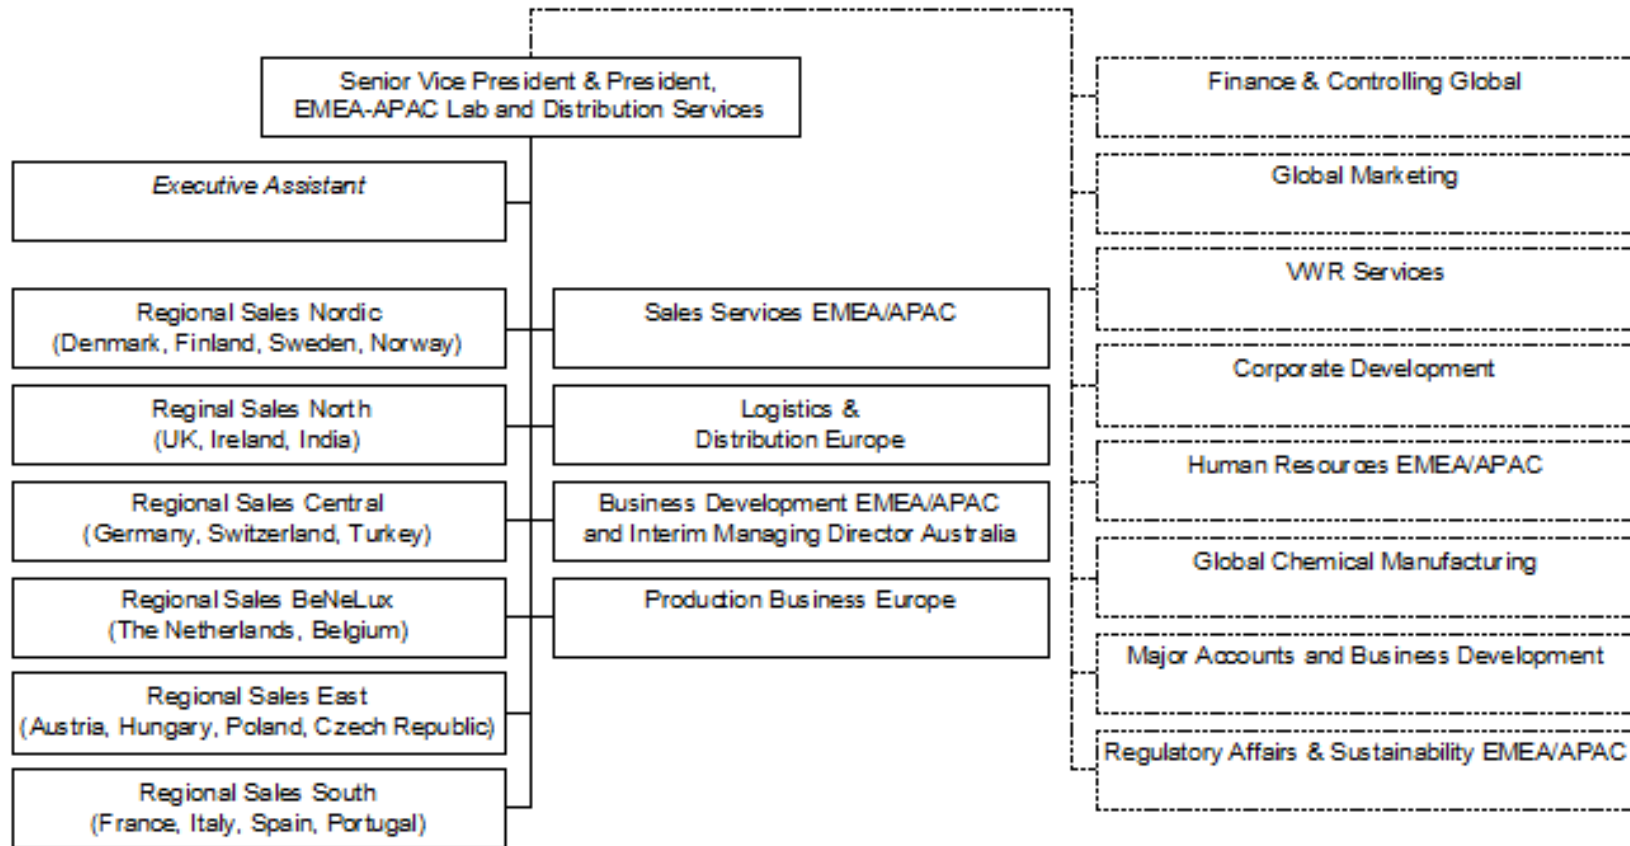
Senior Vice President & President, EMEA-APAC Lab and Distribution Services

Executive Assistant

Regional Sales Nordic (Denmark, Finland, Sweden, Norway)

Reginal Sales North (UK, Ireland, India)

Regional Sales Central (Germany, Switzerland, Turkey)

Regional Sales BeNeLux (The Netherlands, Belgium)

Regional Sales East (Austria, Hungary, Poland, Czech Republic)

Regional Sales South (France, Italy, Spain, Portugal)

Sales Services EMEA/APAC

Logistics & Distribution Europe

Business Development EMEA/APAC and Interim Managing Director Australia

Production Business Europe

Finance & Controlling Global

Global Marketing

VWR Services

Corporate Development

Human Resources EMEA/APAC

Global Chemical Manufacturing

Major Accounts and Business Development

Regulatory Affairs & Sustainability EMEA/APAC